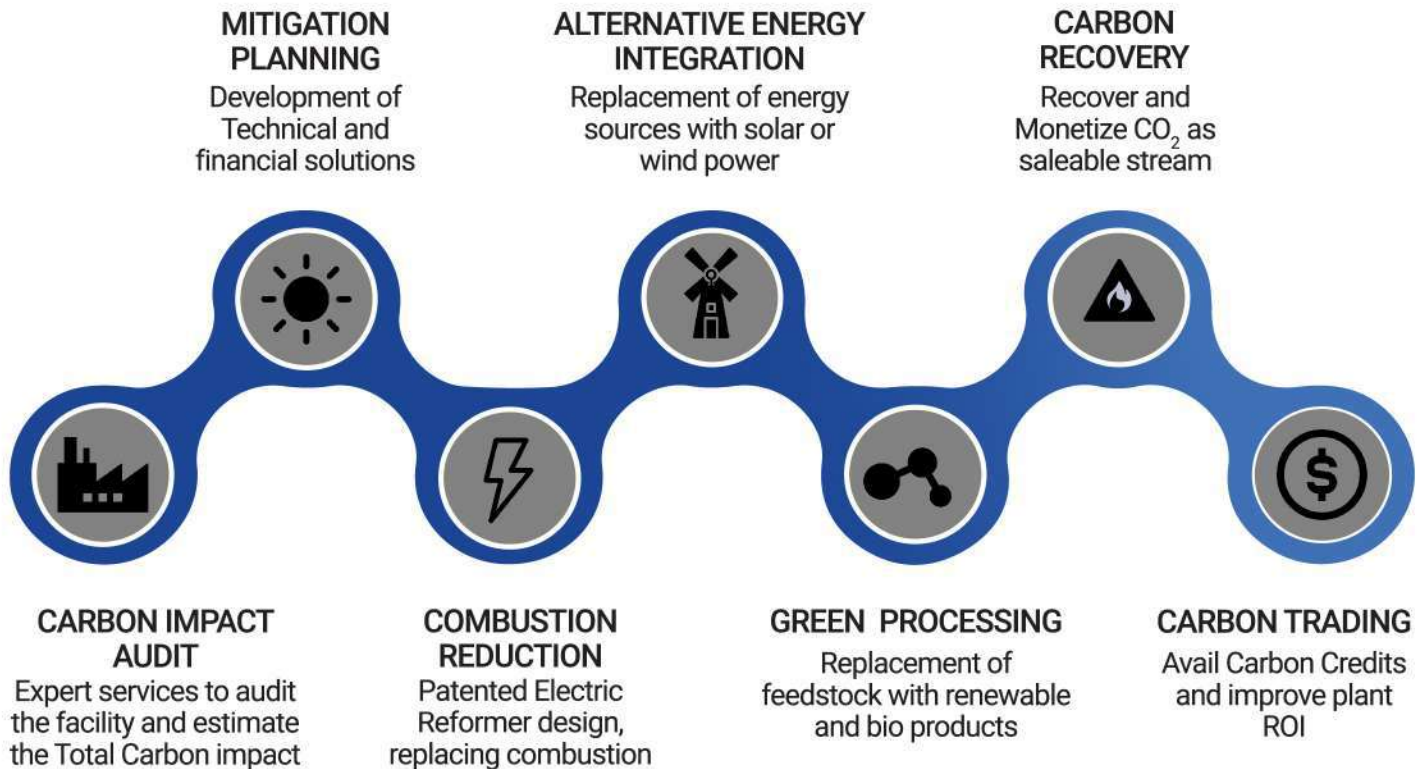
MITIGATION PLANNING
Development of Technical and financial solutions

ALTERNATIVE ENERGY INTEGRATION
Replacement of energy sources with solar or wind power

CARBON RECOVERY
Recover and Monetize $CO_2$ as saleable stream

CARBON IMPACT AUDIT
Expert services to audit the facility and estimate the Total Carbon impact

COMBUSTION REDUCTION
Patented Electric Reformer design, replacing combustion

GREEN PROCESSING
Replacement of feedstock with renewable and bio products

CARBON TRADING
Avail Carbon Credits and improve plant ROI